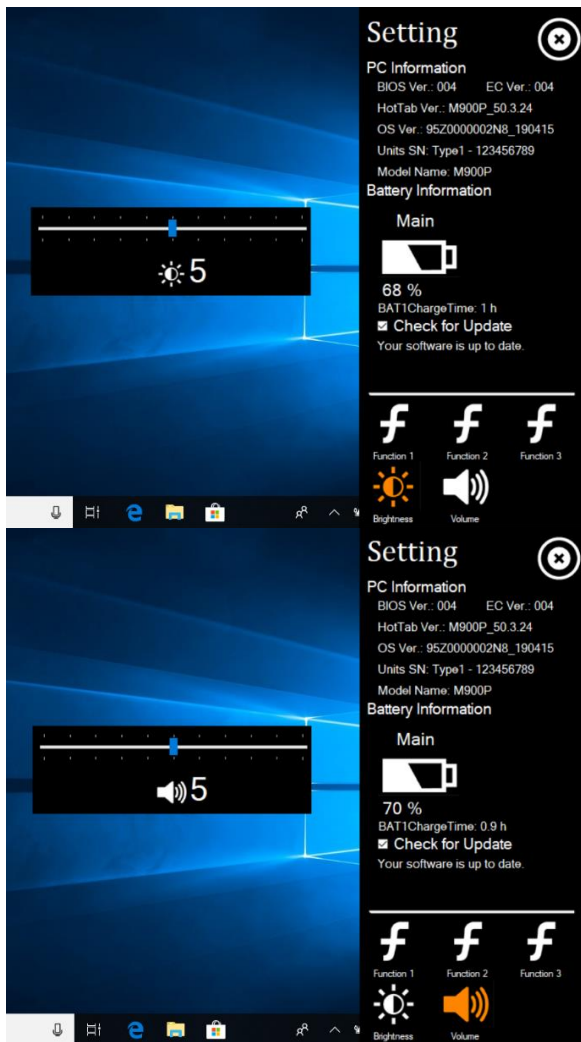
5

Setting

PC Information
BIOS Ver.: 004 EC Ver.: 004
HotTab Ver.: M900P_50.3.24
OS Ver.: 95Z0000002N8_190415
Units SN: Type1 - 123456789
Model Name: M900P
Battery Information
Main
68 %
BAT1ChargeTime: 1 h
Check for Update
Your software is up to date.

Function 1 Function 2 Function 3
Brightness Volume

5

Setting

PC Information
BIOS Ver.: 004 EC Ver.: 004
HotTab Ver.: M900P_50.3.24
OS Ver.: 95Z0000002N8_190415
Units SN: Type1 - 123456789
Model Name: M900P
Battery Information
Main
70 %
BAT1ChargeTime: 0.9 h
Check for Update
Your software is up to date.

Function 1 Function 2 Function 3
Brightness Volume